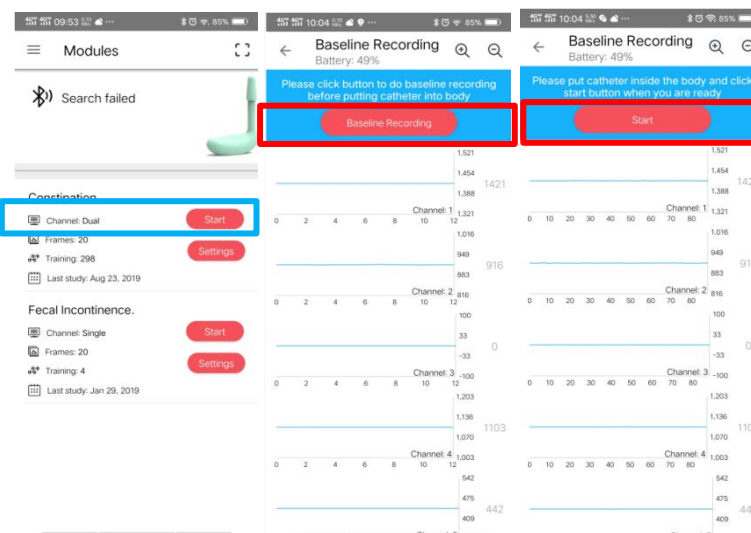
09:53 85%

Modules

Search failed

Constipation

Channel: Dual

Start

Frames: 20

Training: 298

Settings

Last study: Aug 23, 2019

Fecal Incontinence.

Channel: Single

Start

Frames: 20

Training: 4

Settings

Last study: Jan 29, 2019

10:04 85%

Baseline Recording

Battery: 49%

Please click button to do baseline recording before putting catheter into body

Baseline Recording

1,521
1,454
1,388
1,321
1421
Channel: 1
0 2 4 6 8 10 12

1,016
949
883
816
916
Channel: 2
0 2 4 6 8 10 12

100
33
-33
-100
0
Channel: 3
0 2 4 6 8 10 12

1,203
1,136
1,070
1,003
1103
Channel: 4
0 2 4 6 8 10 12

542
475
409
442

10:04 85%

Baseline Recording

Battery: 49%

Please put catheter inside the body and click start button when you are ready

Start

1,521
1,454
1,388
1,321
142
Channel: 1
0 10 20 30 40 50 60 70 80

1,016
949
883
816
91
Channel: 2
0 10 20 30 40 50 60 70 80

100
33
-33
-100
0
Channel: 3
0 10 20 30 40 50 60 70 80

1,203
1,136
1,070
1,003
110
Channel: 4
0 10 20 30 40 50 60 70 80

542
475
409
44